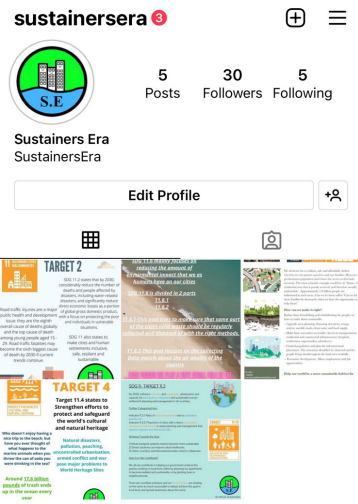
sustainersera 3

S.E

5 Posts

30 Followers

5 Following

Sustainers Era

SustainersEra

Edit Profile

TARGET 2

SDG 11.2 states that by 2030 considerably reduce the number of deaths and people affected by disasters, including water-related disasters, and significantly reduce direct economic losses as a portion of global gross domestic product, with a focus on protecting the poor and individuals in vulnerable situations.

SDG 11 also causes to make cities and human settlements inclusive, safe, resilient and sustainable

SDG 11.6 focuses on reducing the amount of environmental impact that we as humans have on our cities

SDG 11.6 is divided in 2 parts
11.6.1
11.6.2

11.6.1 This goal aims to make sure that some part of the urban solid waste should be regularly collected and disposed of with the right methods

11.6.2 This goal focuses on the reducing the air pollution in the cities as the quality of the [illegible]

TARGET 4

Target 11.4 states to Strengthen efforts to protect and safeguard the world's cultural and natural heritage

Natural disasters, pollution, poaching, uncontrolled urbanization, unrestricted and poor poor major problems to World Heritage Sites

Around 17.6 billion pounds of trash ends up in the ocean every year

SDG 11: TARGET 11.7